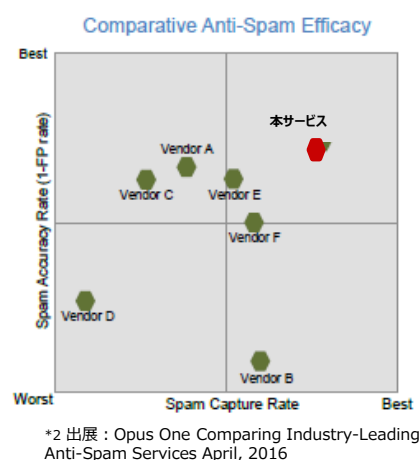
Comparative Anti-Spam Efficacy

Best

Spam Accuracy Rate (1-FP rate)

本サービス

Vendor A

Vendor C

Vendor E

Vendor F

Vendor D

Vendor B

Worst

Spam Capture Rate

Best

*2 出展：Opus One Comparing Industry-Leading Anti-Spam Services April, 2016